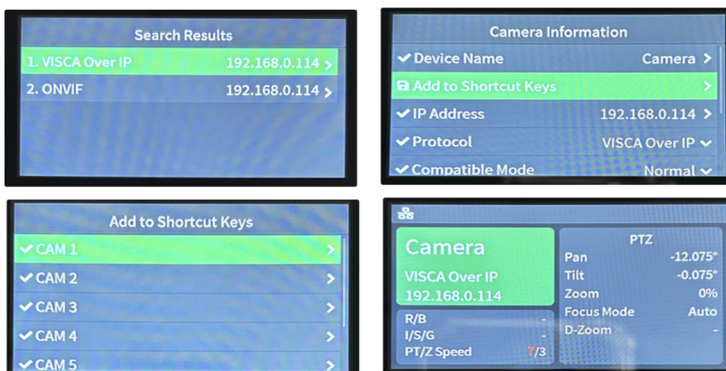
Search Results

1. VISCA Over IP 192.168.0.114 >

2. ONVIF 192.168.0.114 >

Camera Information

✔ Device Name Camera >

Add to Shortcut Keys >

✔ IP Address 192.168.0.114 >

✔ Protocol VISCA Over IP ˅

✔ Compatible Mode Normal ˅

Add to Shortcut Keys

✔ CAM 1 >

✔ CAM 2 >

✔ CAM 3 >

✔ CAM 4 >

✔ CAM 5 >

Camera
VISCA Over IP
192.168.0.114

R/B -
I/S/G -
PT/Z Speed 7/3

PTZ
Pan -12.075°
Tilt -0.075°
Zoom 0%
Focus Mode Auto
D-Zoom -